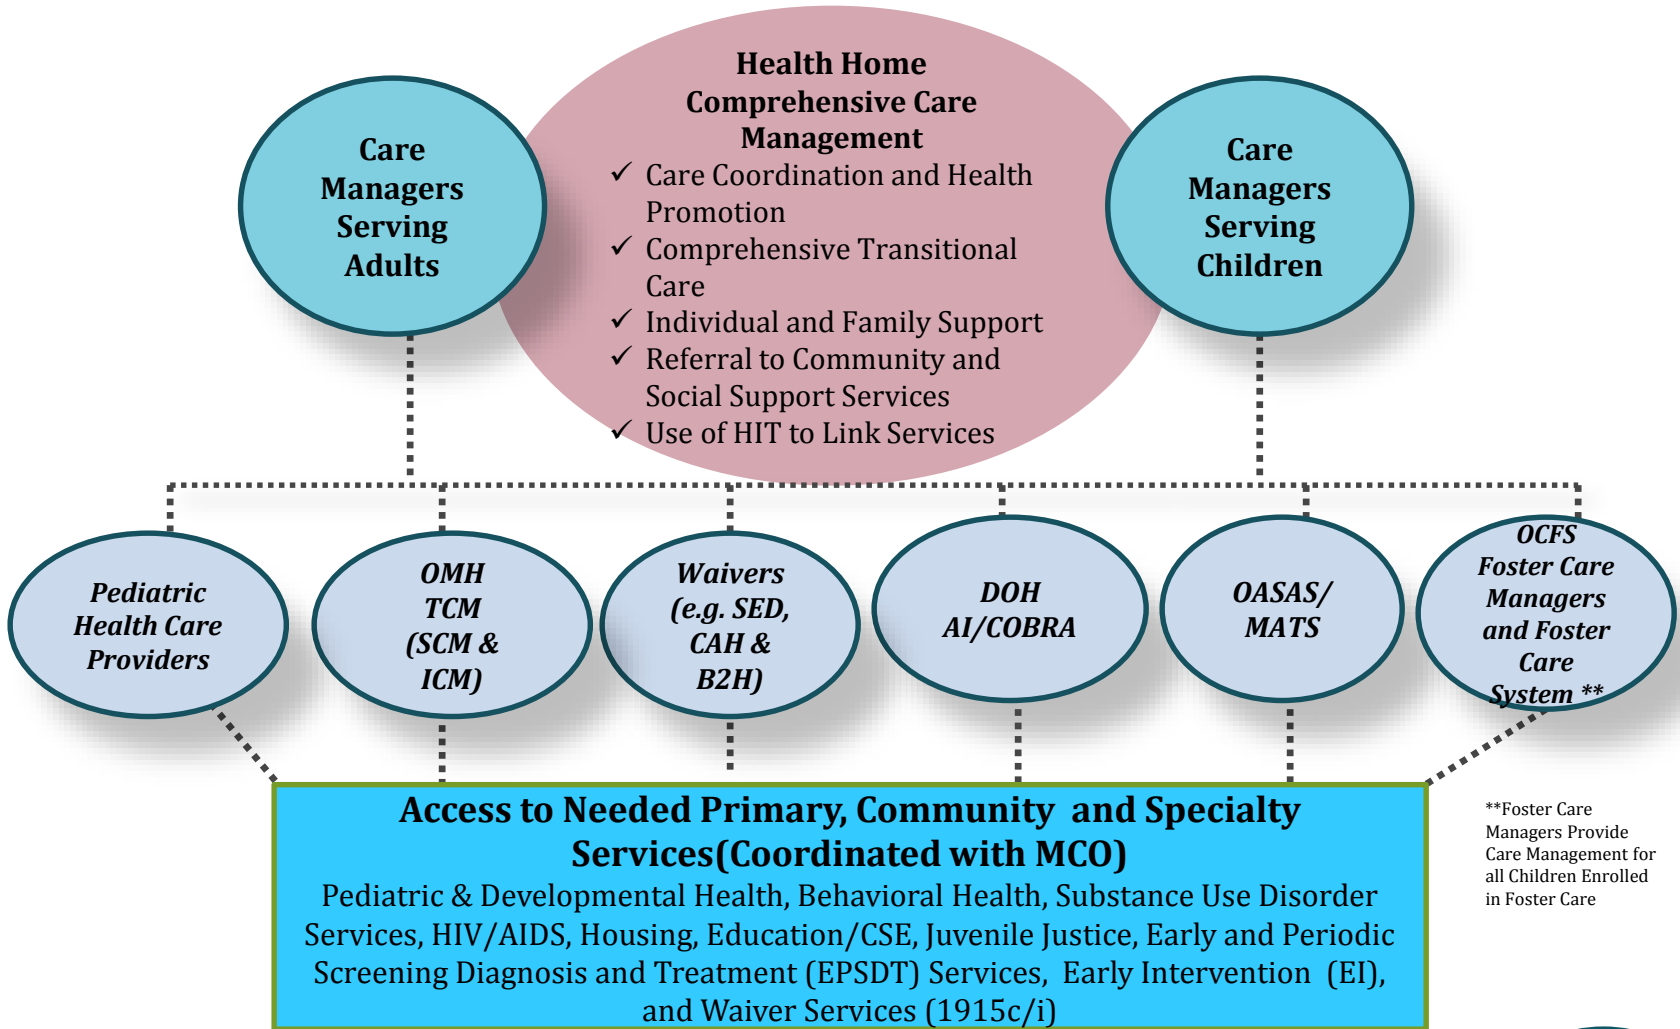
Care Managers Serving Adults

Health Home Comprehensive Care Management
✓ Care Coordination and Health Promotion
✓ Comprehensive Transitional Care
✓ Individual and Family Support
✓ Referral to Community and Social Support Services
✓ Use of HIT to Link Services

Care Managers Serving Children

Pediatric Health Care Providers

OMH TCM (SCM & ICM)

Waivers (e.g. SED, CAH & B2H)

DOH AI/COBRA

OASAS/ MATS

OCFS Foster Care Managers and Foster Care System **

Access to Needed Primary, Community and Specialty Services(Coordinated with MCO)
Pediatric & Developmental Health, Behavioral Health, Substance Use Disorder Services, HIV/AIDS, Housing, Education/CSE, Juvenile Justice, Early and Periodic Screening Diagnosis and Treatment (EPSDT) Services, Early Intervention (EI), and Waiver Services (1915c/i)

**Foster Care Managers Provide Care Management for all Children Enrolled in Foster Care